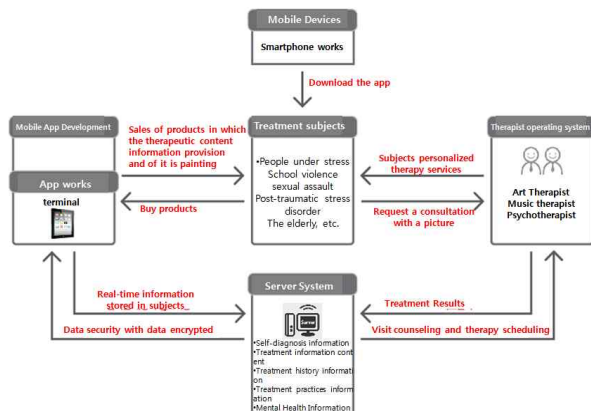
Mobile Devices

Smartphone works

Download the app

Mobile App Development

Sales of products in which the therapeutic content information provision and of it is painting

Treatment subjects

•People under stress
School violence
sexual assault
Post-traumatic stress disorder
The elderly, etc.

Subjects personalized therapy services

Therapist operating system

Art Therapist
Music therapist
Psychotherapist

App works

terminal

Buy products

Request a consultation with a picture

Real-time information stored in subjects

Server System

Treatment Results

Data security with data encrypted

Visit counseling and therapy scheduling

•Self-diagnosis information
•Treatment information content
•Treatment history information
•Treatment practices information
•Mental Health Information